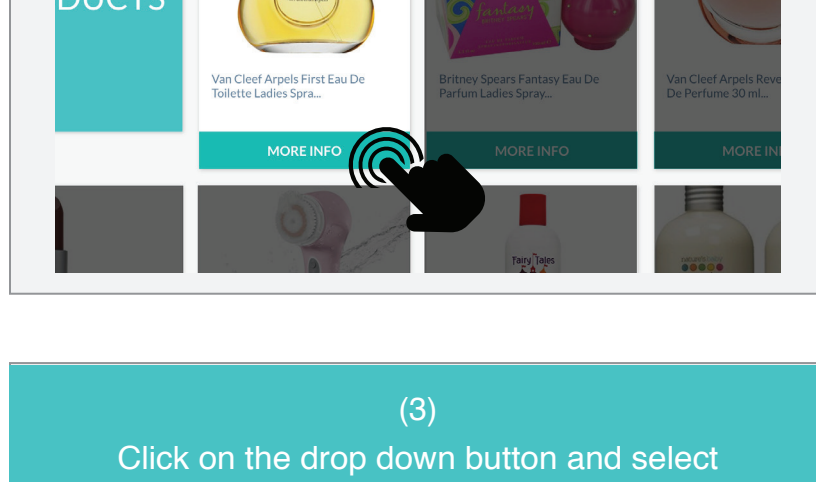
DUCTS

Van Cleef Arpels First Eau De Toilette Ladies Spra...

MORE INFO

Britney Spears Fantasy Eau De Parfum Ladies Spray...

MORE INFO

Van Cleef Arpels Reve De Perfume 30 ml...

MORE IN

Fairy Tales

(3)
Click on the drop down button and select